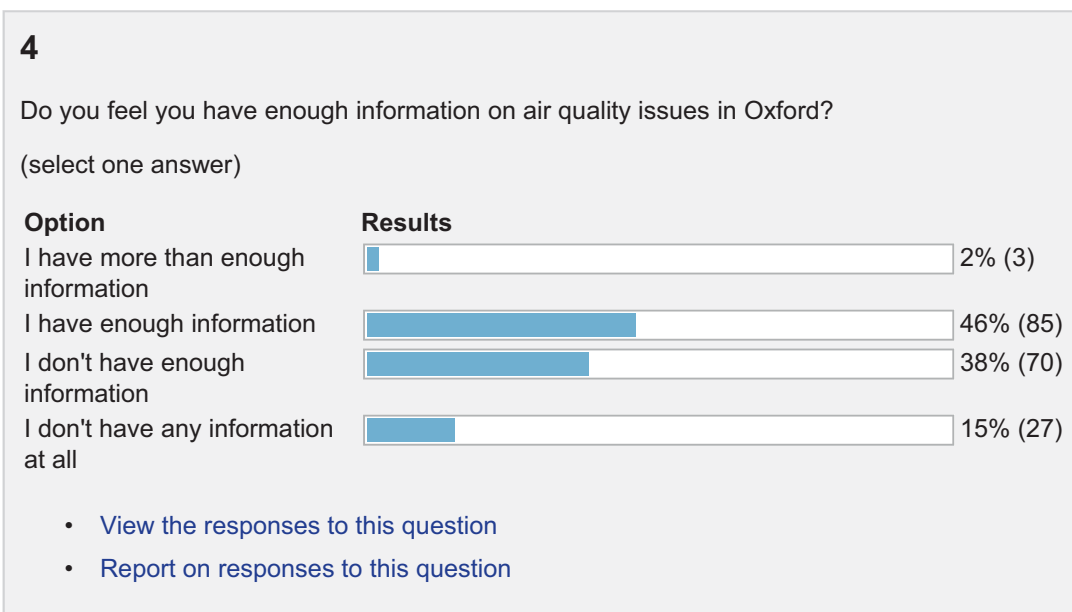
4

Do you feel you have enough information on air quality issues in Oxford?

(select one answer)

| Option | Results |
|---|---|
| I have more than enough information | 2% (3) |
| I have enough information | 46% (85) |
| I don't have enough information | 38% (70) |
| I don't have any information at all | 15% (27) |

- View the responses to this question
- Report on responses to this question